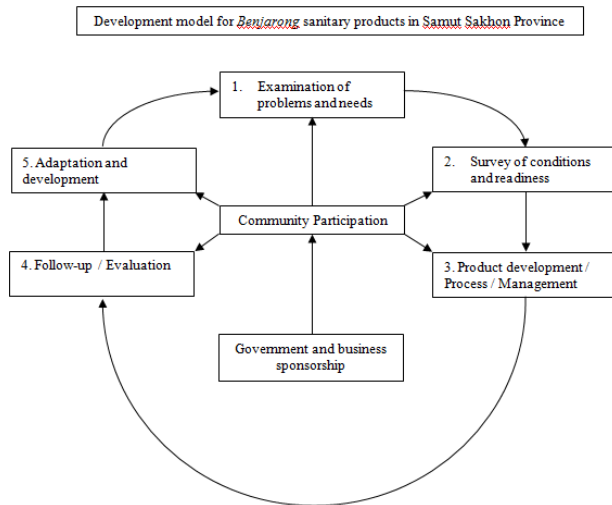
Development model for Benjarong sanitary products in Samut Sakhon Province

1. Examination of problems and needs

5. Adaptation and development

2. Survey of conditions and readiness

Community Participation

4. Follow-up / Evaluation

3. Product development / Process / Management

Government and business sponsorship